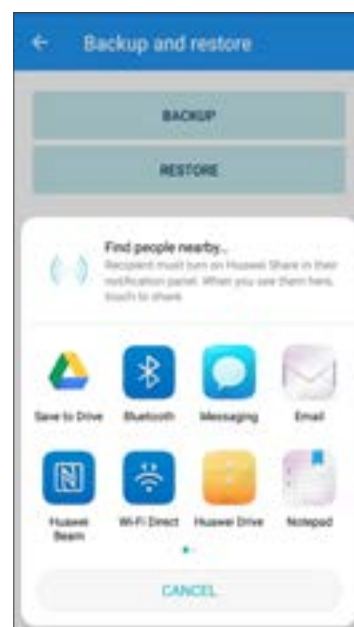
Backup and restore

BACKUP

RESTORE

Find people nearby...
Recipient must turn on Huawei Share in their notification panel. When you see them here, touch to share.

Save to Drive

Bluetooth

Messaging

Email

Huawei Beam

Wi-Fi Direct

Huawei Drive

Notepad

CANCEL